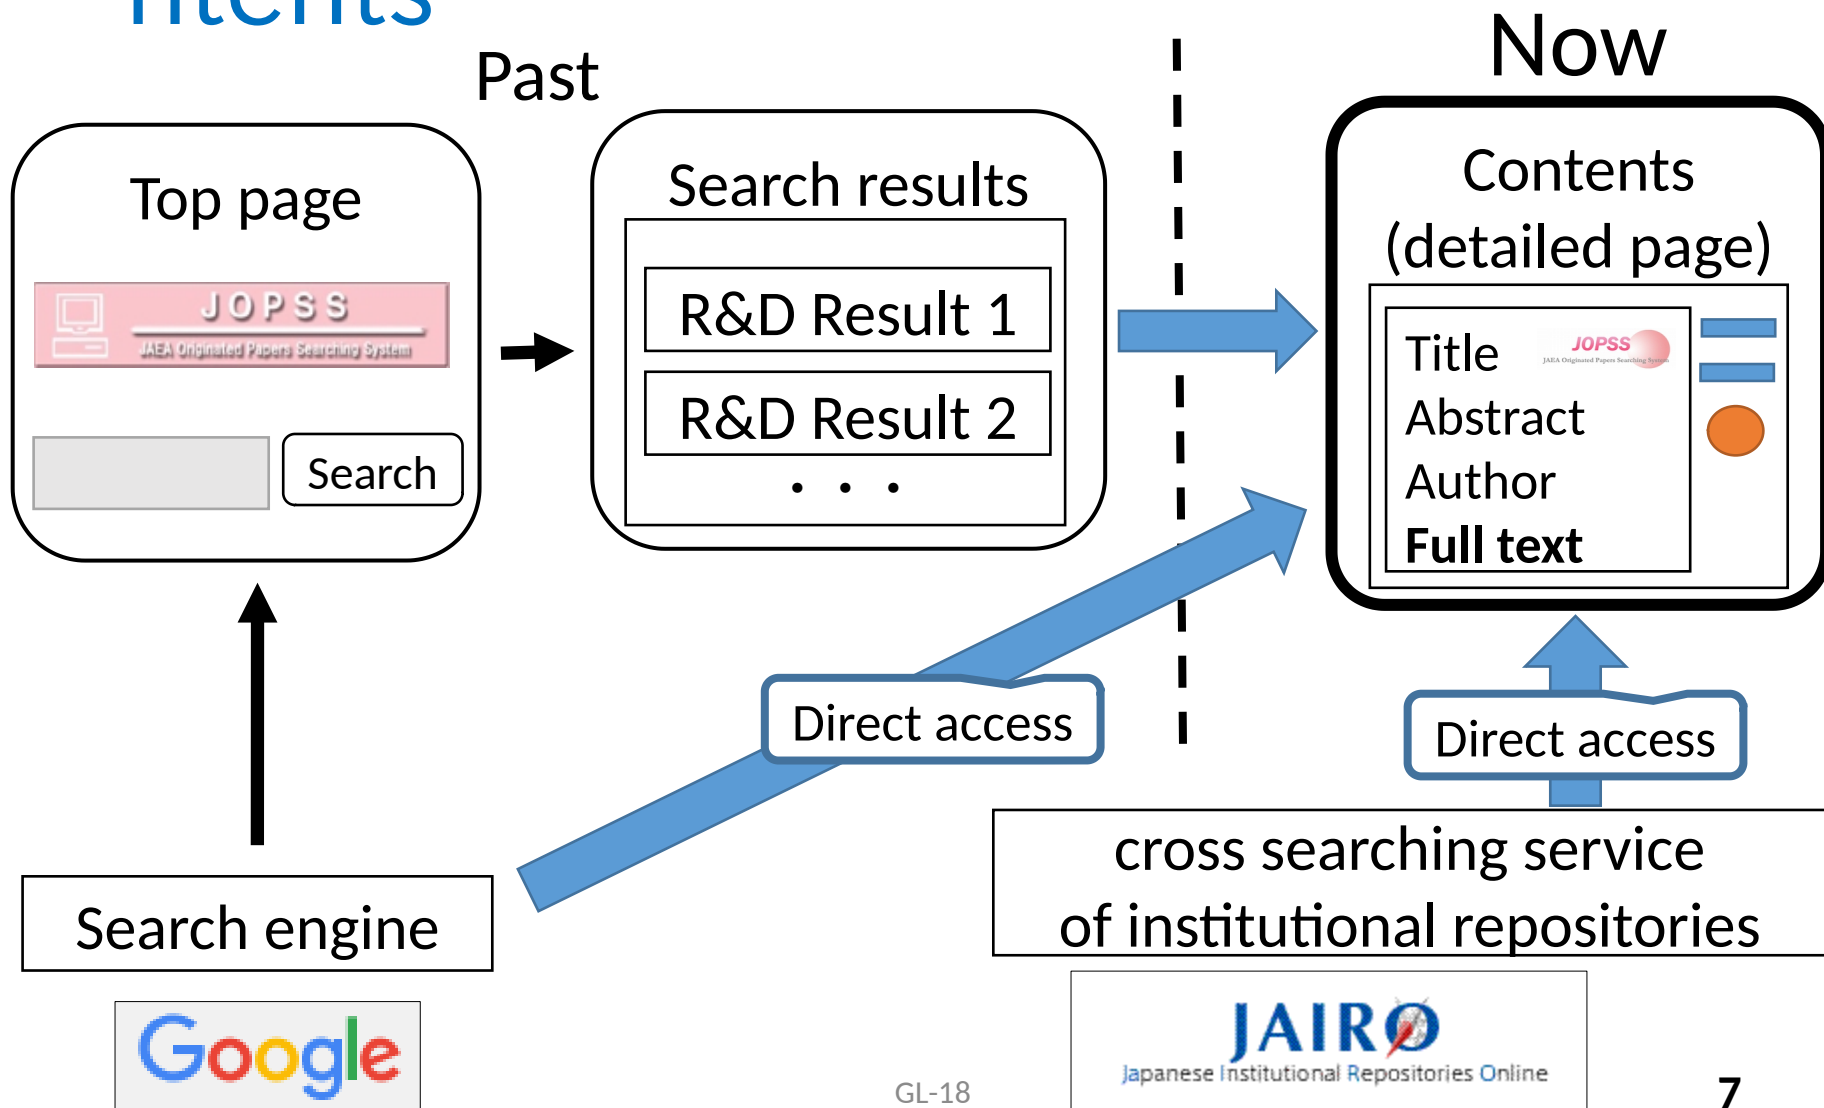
ntents

Past

Now

Top page

JOPSS
JAEA Originated Papers Searching System

Search

Search results

R&D Result 1

R&D Result 2

. . .

Contents (detailed page)

Title
JOPSS
JAEA Originated Papers Searching System

Abstract

Author

**Full text**

Direct access

Direct access

Search engine

Google

cross searching service of institutional repositories

JAIRO
Japanese Institutional Repositories Online

GL-18

7